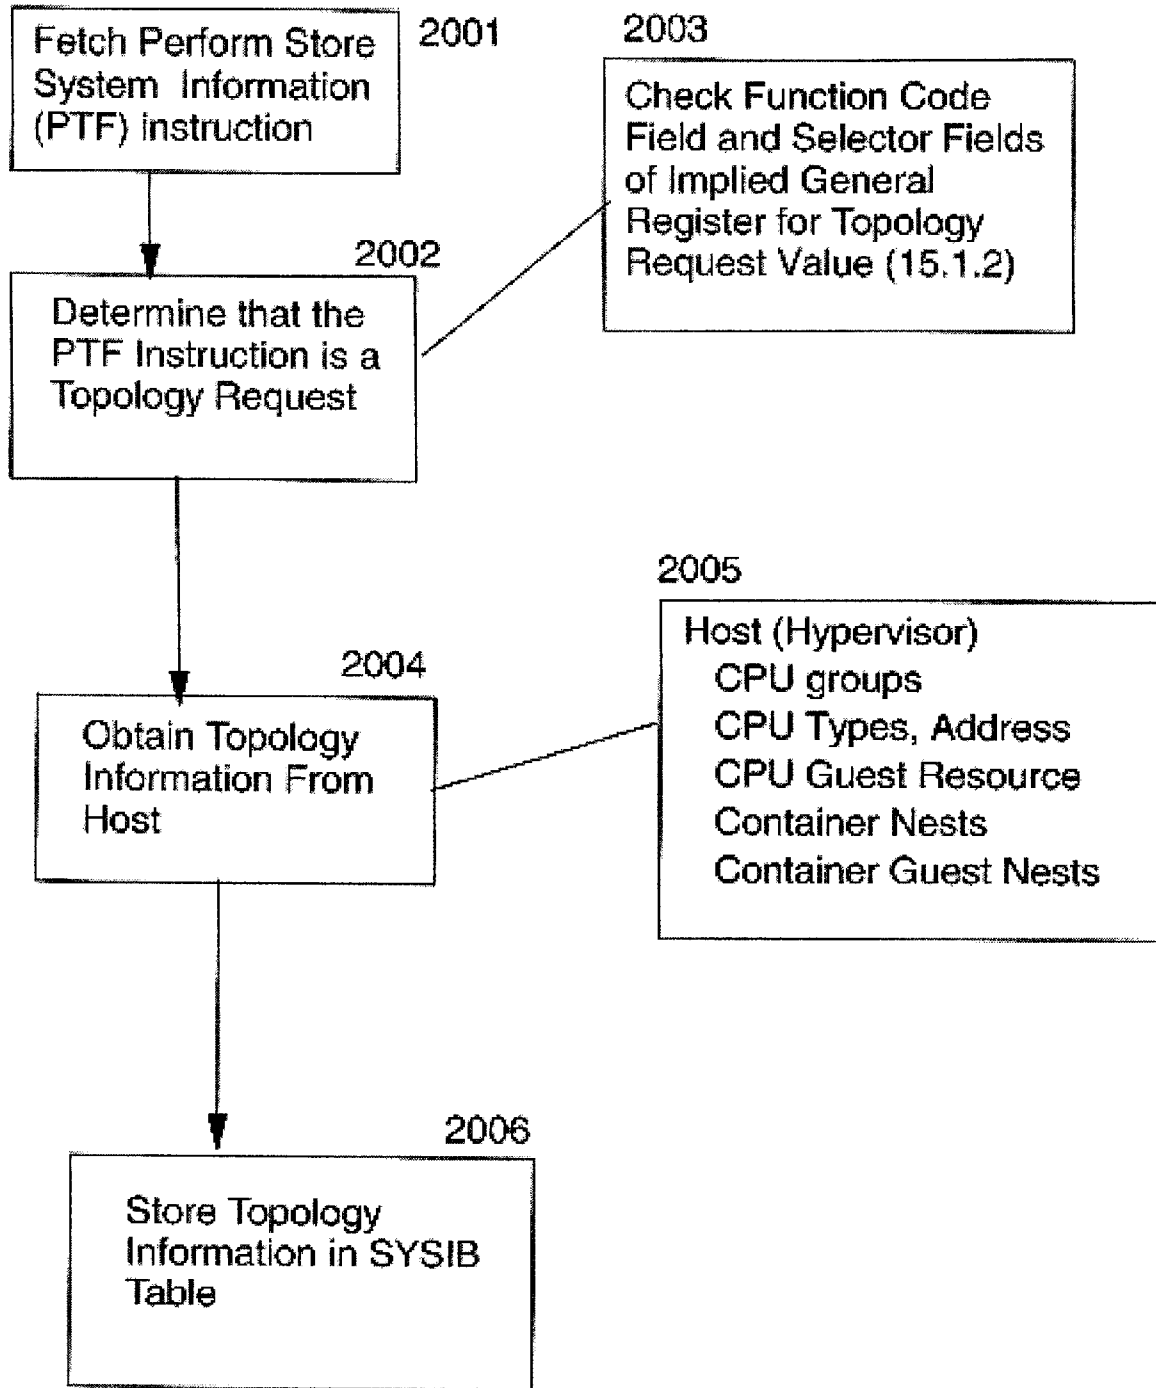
Fetch Perform Store System Information (PTF) instruction

2001

2003

Check Function Code Field and Selector Fields of Implied General Register for Topology Request Value (15.1.2)

2002

Determine that the PTF Instruction is a Topology Request

2005

Host (Hypervisor)
CPU groups
CPU Types, Address
CPU Guest Resource
Container Nests
Container Guest Nests

2004

Obtain Topology Information From Host

2006

Store Topology Information in SYSIB Table